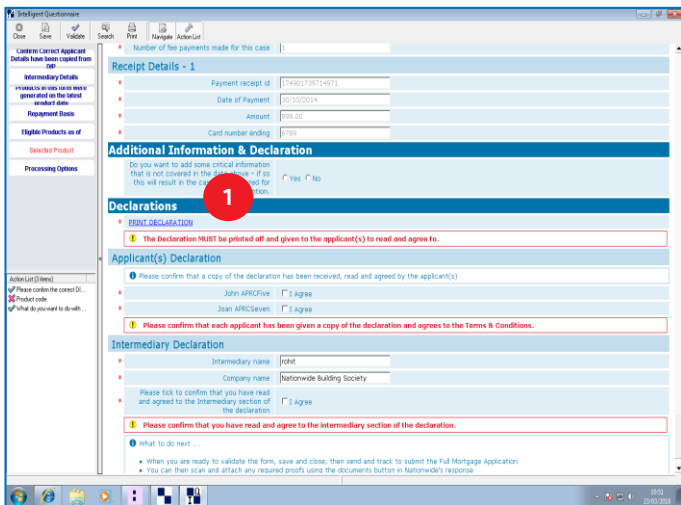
Intelligent Questionnaire

Close Save Validate Search Print Navigate Action List

Confirm Correct Applicant Details have been copied from DIP

Intermediary Details

Products in this form were generated on the latest product date

Repayment Basis

Eligible Products as of

Selected Product

Processing Options

Action List (3 items)
Please confirm the correct DI...
Product code
What do you want to do with...

Number of fee payments made for this case 1

Receipt Details - 1

Payment receipt id 174881739714971

Date of Payment 30/10/2014

Amount 999.00

Card number ending 6789

Additional Information & Declaration

Do you want to add some critical information that is not covered in the data above - if so this will result in the ca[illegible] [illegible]red for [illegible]ntion. Yes No

1

Declarations

PRINT DECLARATION

The Declaration MUST be printed off and given to the applicant(s) to read and agree to.

Applicant(s) Declaration

Please confirm that a copy of the declaration has been received, read and agreed by the applicant(s)

John APRCFive I Agree

Joan APRCSeven I Agree

Please confirm that each applicant has been given a copy of the declaration and agrees to the Terms & Conditions.

Intermediary Declaration

Intermediary name rohit

Company name Nationwide Building Society

Please tick to confirm that you have read and agreed to the Intermediary section of the declaration I Agree

Please confirm that you have read and agree to the intermediary section of the declaration.

What to do next ...

• When you are ready to validate the form, save and close, then send and track to submit the Full Mortgage Application
• You can then scan and attach any required proofs using the documents button in Nationwide's response

10:51
23/03/2018